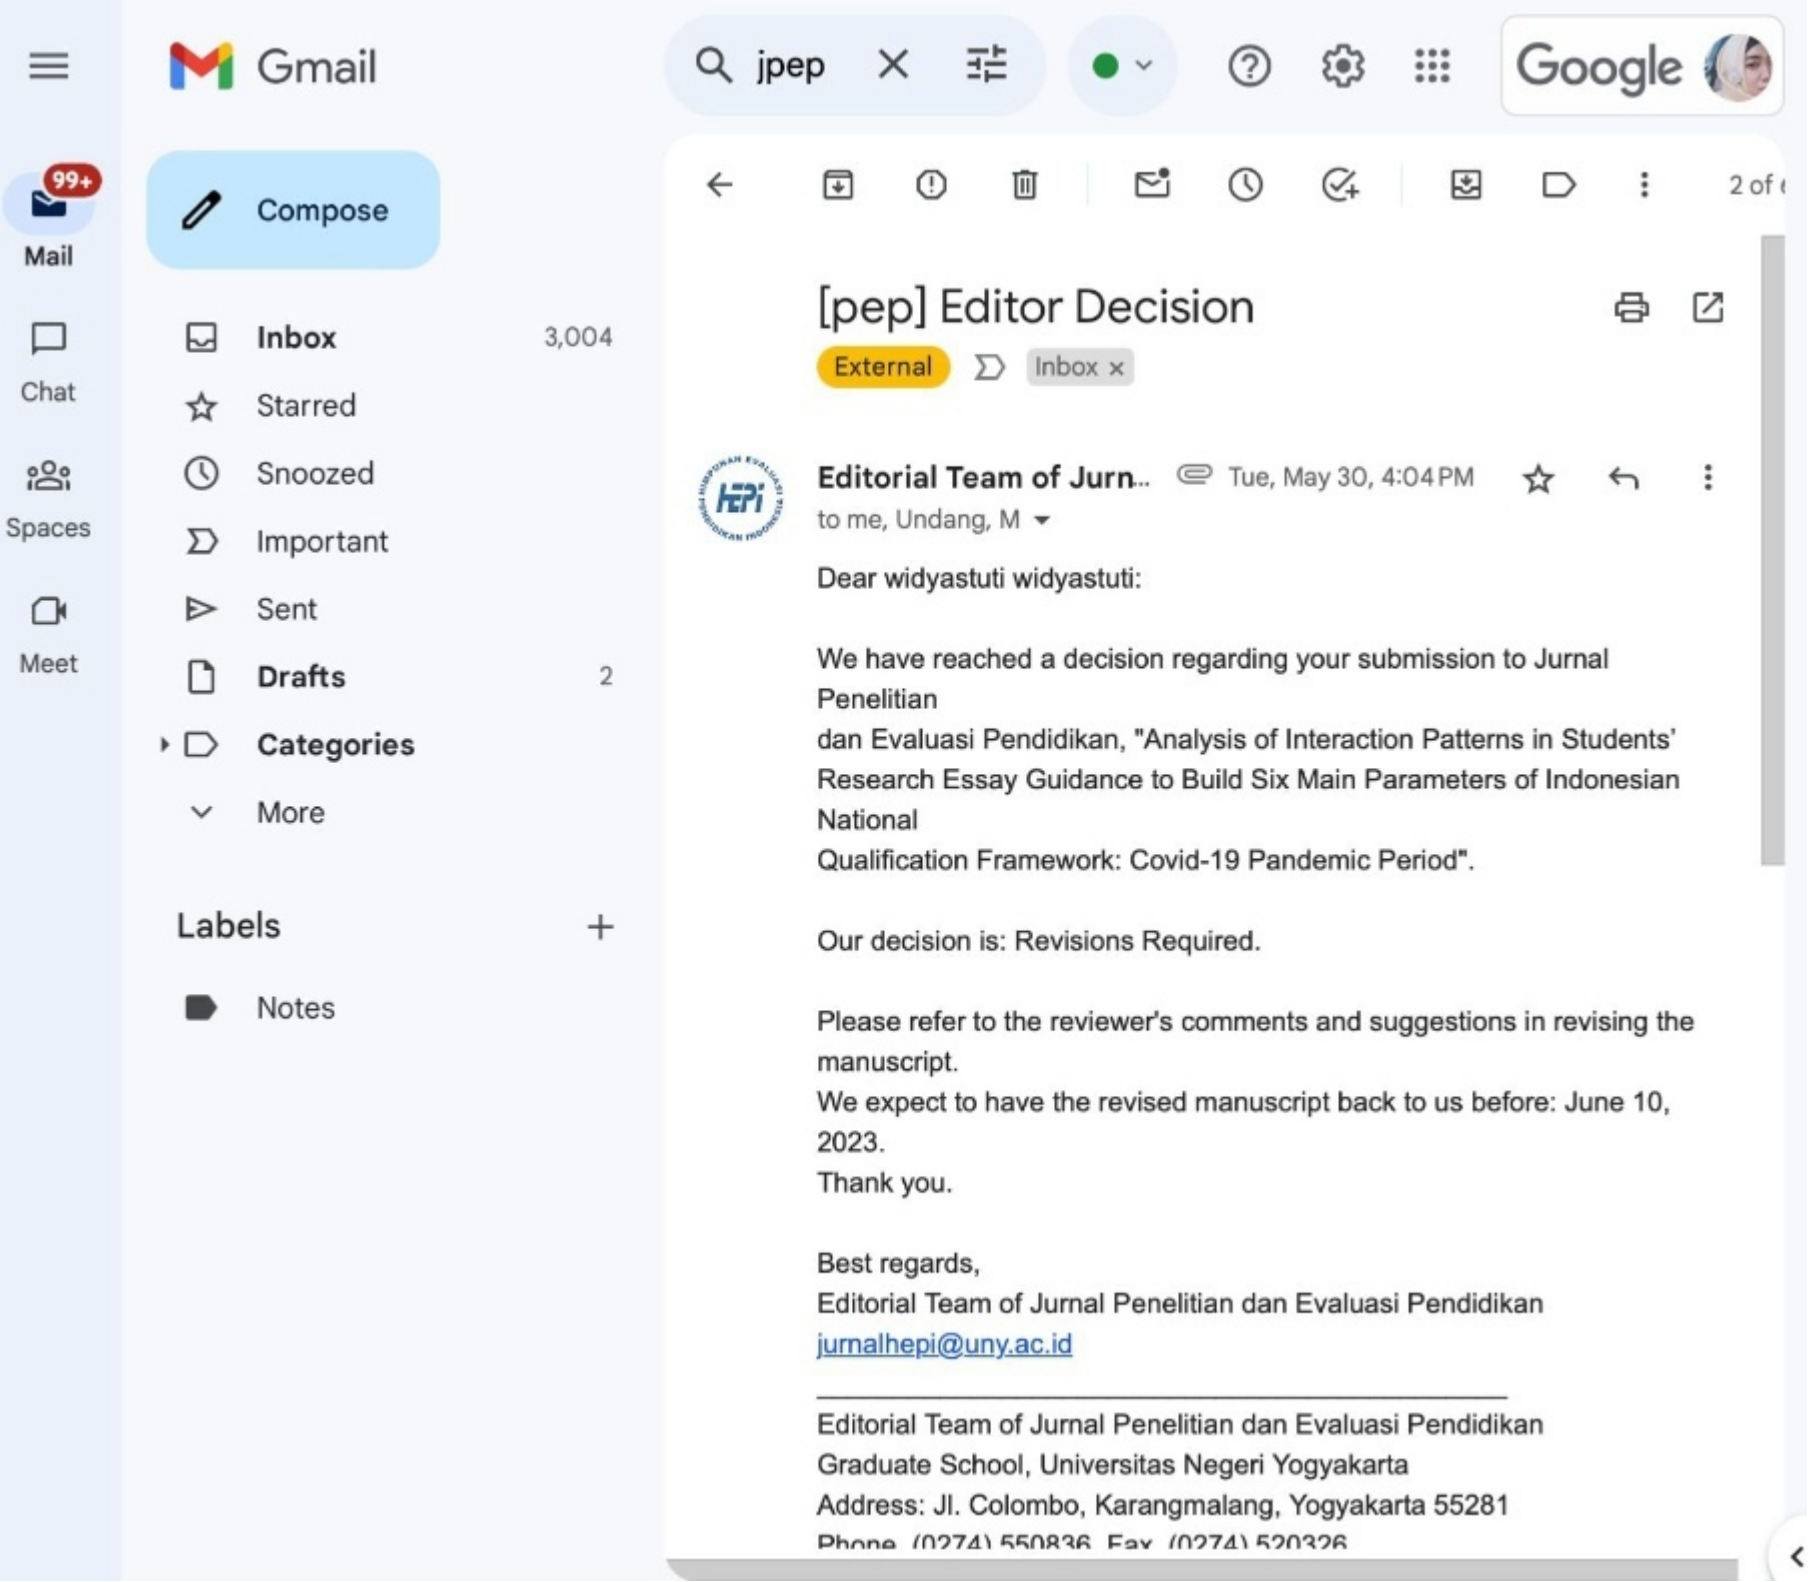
Gmail

jpep

Google

99+
Mail

Chat

Spaces

Meet

Compose

Inbox 3,004
Starred
Snoozed
Important
Sent
Drafts 2
Categories
More

Labels +

Notes

2 of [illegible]

[pep] Editor Decision

External Inbox ×

Editorial Team of Jurn... Tue, May 30, 4:04 PM
to me, Undang, M

Dear widyastuti widyastuti:

We have reached a decision regarding your submission to Jurnal Penelitian
dan Evaluasi Pendidikan, "Analysis of Interaction Patterns in Students' Research Essay Guidance to Build Six Main Parameters of Indonesian National
Qualification Framework: Covid-19 Pandemic Period".

Our decision is: Revisions Required.

Please refer to the reviewer's comments and suggestions in revising the manuscript.
We expect to have the revised manuscript back to us before: June 10, 2023.
Thank you.

Best regards,
Editorial Team of Jurnal Penelitian dan Evaluasi Pendidikan
jurnalhepi@uny.ac.id

________________________________________
Editorial Team of Jurnal Penelitian dan Evaluasi Pendidikan
Graduate School, Universitas Negeri Yogyakarta
Address: Jl. Colombo, Karangmalang, Yogyakarta 55281
Phone. (0274) 550836, Fax. (0274) 520326